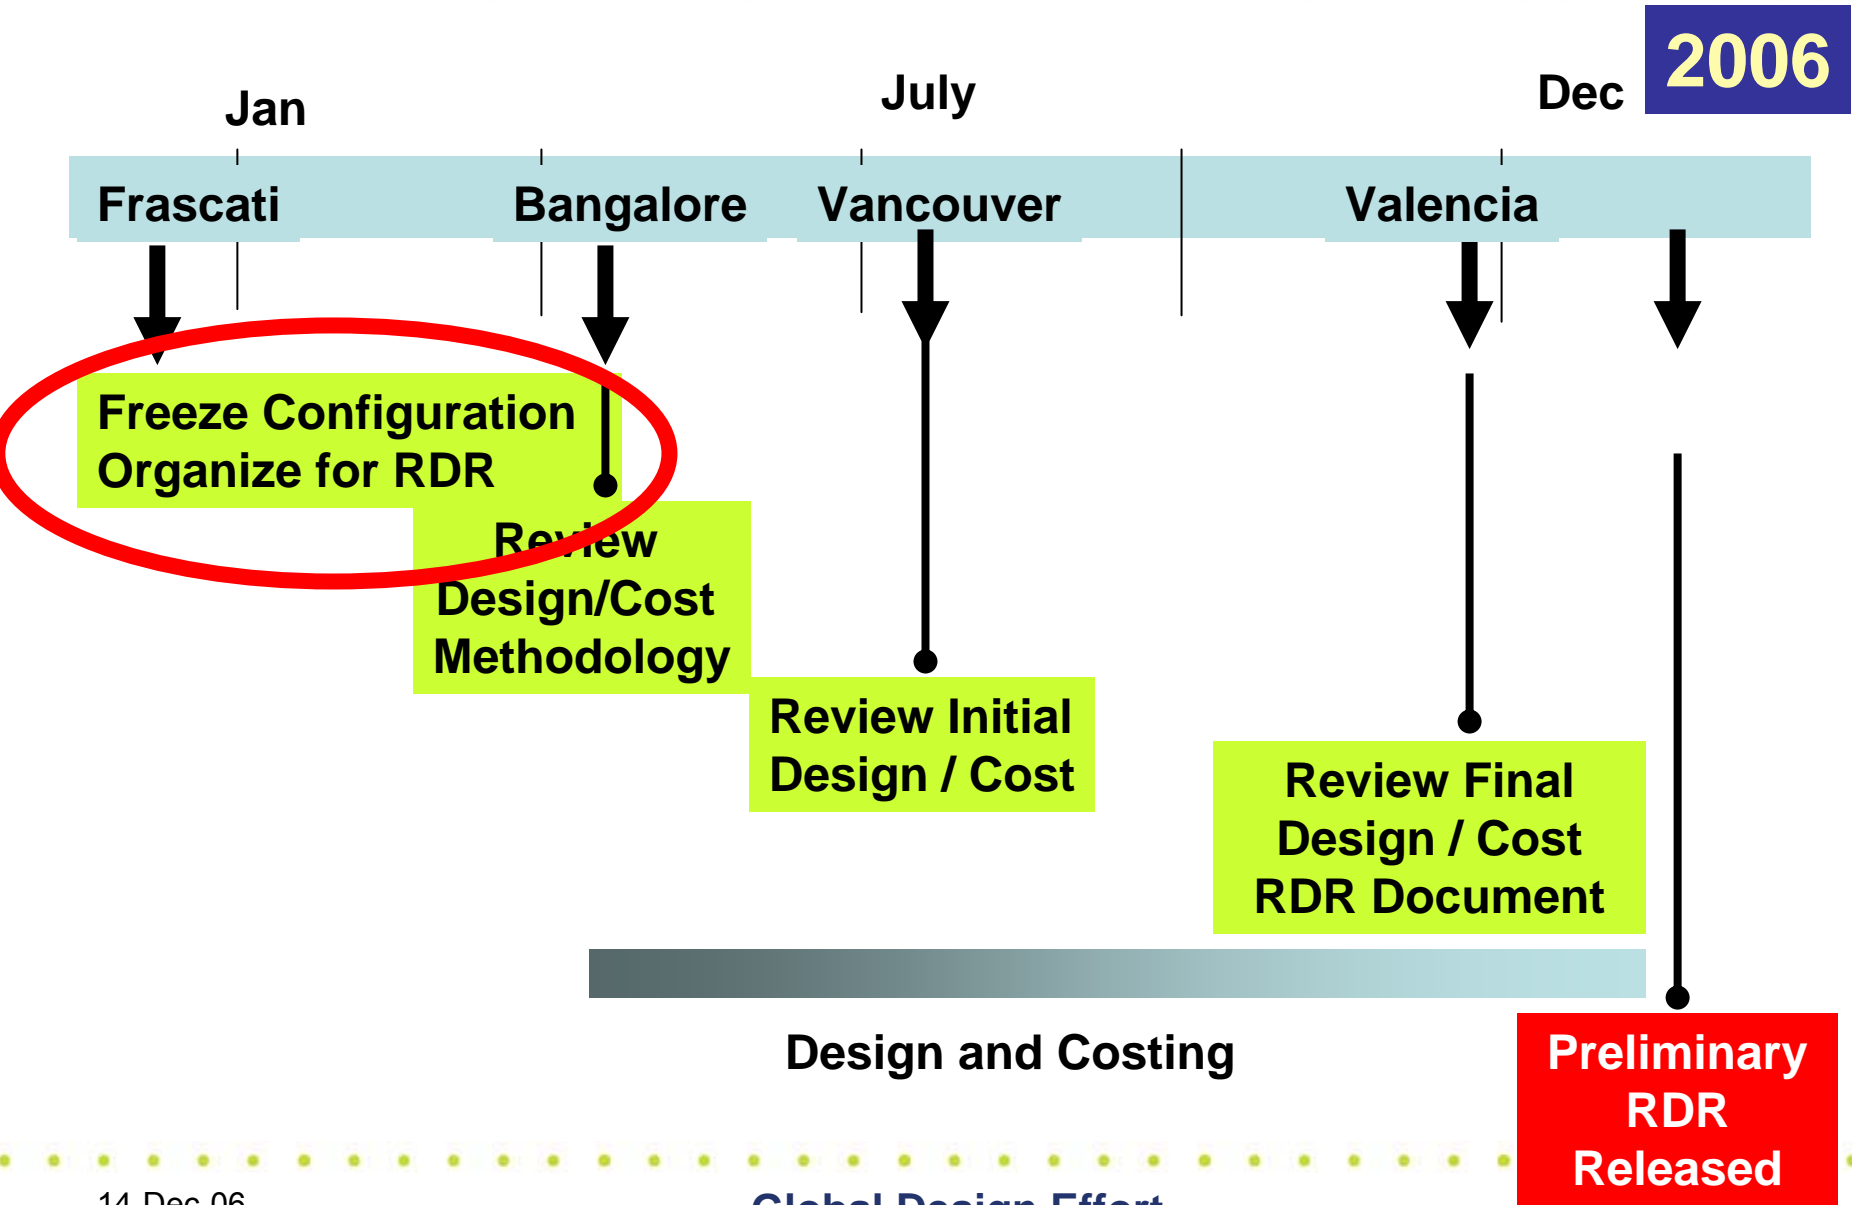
2006

Jan

July

Dec

Frascati

Bangalore

Vancouver

Valencia

Freeze Configuration
Organize for RDR

Review
Design/Cost
Methodology

Review Initial
Design / Cost

Review Final
Design / Cost
RDR Document

Design and Costing

Preliminary
RDR
Released

14 Dec 06

Global Design Effort